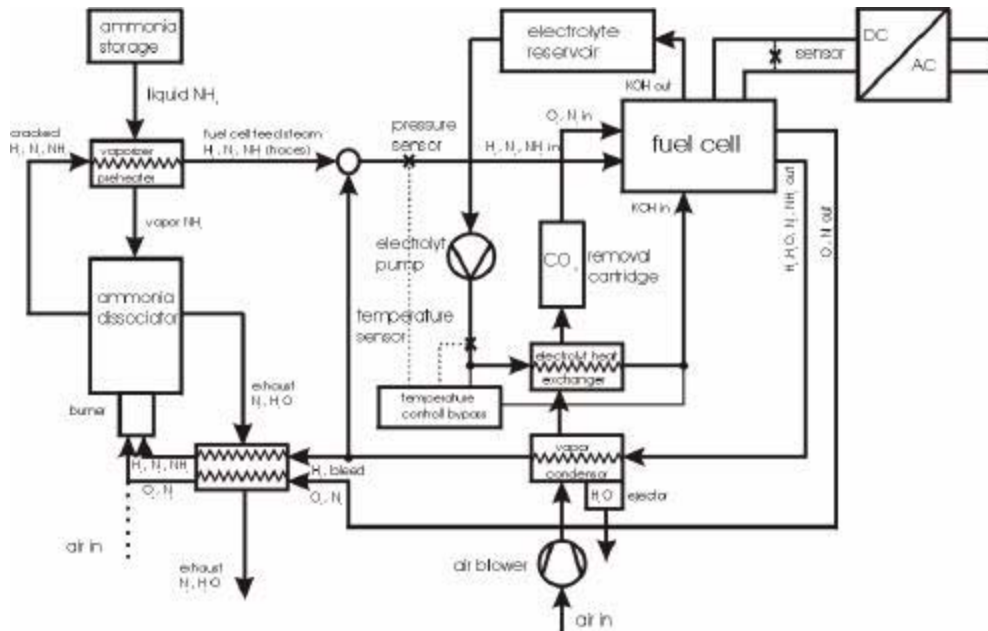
ammonia storage

liquid $NH_3$

cracked $H_2$ $N_2$ $NH_3$

vaporizer preheater

fuel cell feedstream $H_2$ $N_2$ $NH_3$ (traces)

vapor $NH_3$

ammonia dissociator

burner

exhaust $N_2$ $H_2O$

$H_2$ $N_2$ $NH_3$

$O_2$ $N_2$

air in

exhaust $N_2$ $H_2O$

$H_2$ bleed

$O_2$ $N_2$

pressure sensor

electrolyte reservoir

electrolyt pump

temperature sensor

temperature controll bypass

$H_2$ $N_2$ $NH_3$ in

$O_2$ $N_2$ in

$CO_2$ removal cartridge

electrolyt heat exchanger

vapor condensor

$H_2O$

ejector

air blower

air in

KOH out

fuel cell

KOH in

$H_2$ $H_2O$ $N_2$ $NH_3$ out

$O_2$ $N_2$ out

sensor

DC

AC